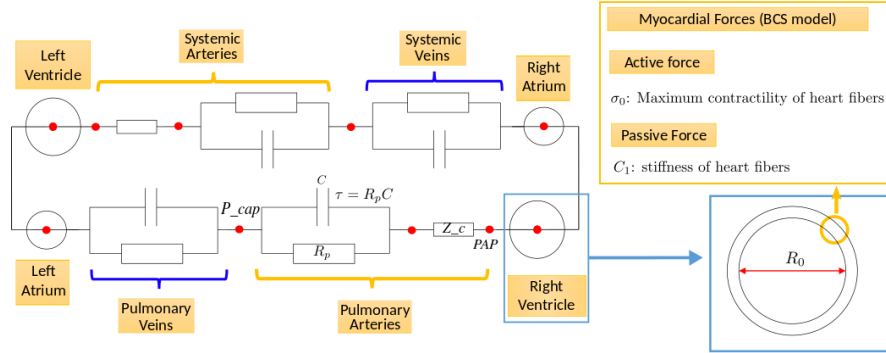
Left Ventricle

Systemic Arteries

Systemic Veins

Right Atrium

Myocardial Forces (BCS model)

Active force

$\sigma_0$: Maximum contractility of heart fibers

Passive Force

$C_1$: stiffness of heart fibers

$C$

$\tau = R_p C$

P_cap

Z_c

PAP

$R_p$

$R_0$

Left Atrium

Pulmonary Veins

Pulmonary Arteries

Right Ventricle